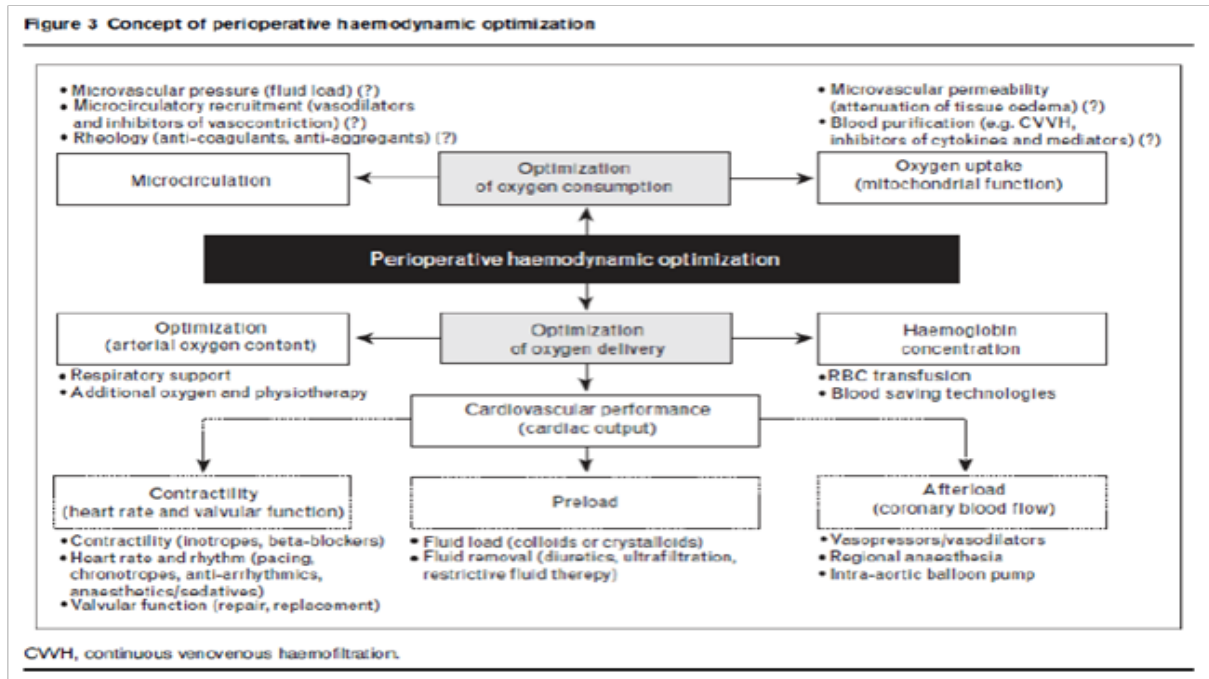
Figure 3 Concept of perioperative haemodynamic optimization

• Microvascular pressure (fluid load) (?)
• Microcirculatory recruitment (vasodilators and inhibitors of vasoconstriction) (?)
• Rheology (anti-coagulants, anti-aggregants) (?)

• Microvascular permeability (attenuation of tissue oedema) (?)
• Blood purification (e.g. CVVH, inhibitors of cytokines and mediators) (?)

Microcirculation

Optimization of oxygen consumption

Oxygen uptake (mitochondrial function)

Perioperative haemodynamic optimization

Optimization (arterial oxygen content)

Optimization of oxygen delivery

Haemoglobin concentration

• Respiratory support
• Additional oxygen and physiotherapy

• RBC transfusion
• Blood saving technologies

Cardiovascular performance (cardiac output)

Contractility (heart rate and valvular function)

Preload

Afterload (coronary blood flow)

• Contractility (inotropes, beta-blockers)
• Heart rate and rhythm (pacing, chronotropes, anti-arrhythmics, anaesthetics/sedatives)
• Valvular function (repair, replacement)

• Fluid load (colloids or crystalloids)
• Fluid removal (diuretics, ultrafiltration, restrictive fluid therepy)

• Vasopressors/vasodilators
• Regional anaesthesia
• Intra-aortic balloon pump

CVVH, continuous venovenous haemofiltration.